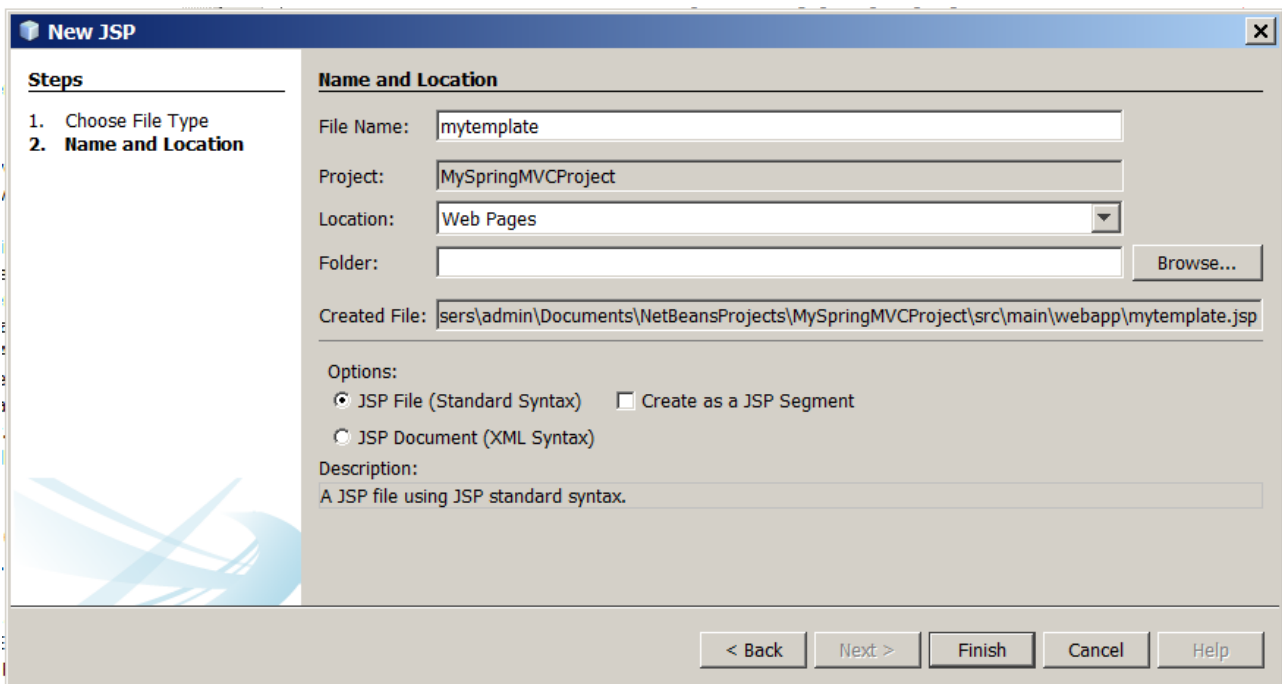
New JSP

Steps

1. Choose File Type
2. Name and Location

Name and Location

File Name: mytemplate

Project: MySpringMVCProject

Location: Web Pages

Folder: Browse...

Created File: sers\admin\Documents\NetBeansProjects\MySpringMVCProject\src\main\webapp\mytemplate.jsp

Options:
JSP File (Standard Syntax) Create as a JSP Segment
JSP Document (XML Syntax)

Description:
A JSP file using JSP standard syntax.

< Back Next > Finish Cancel Help